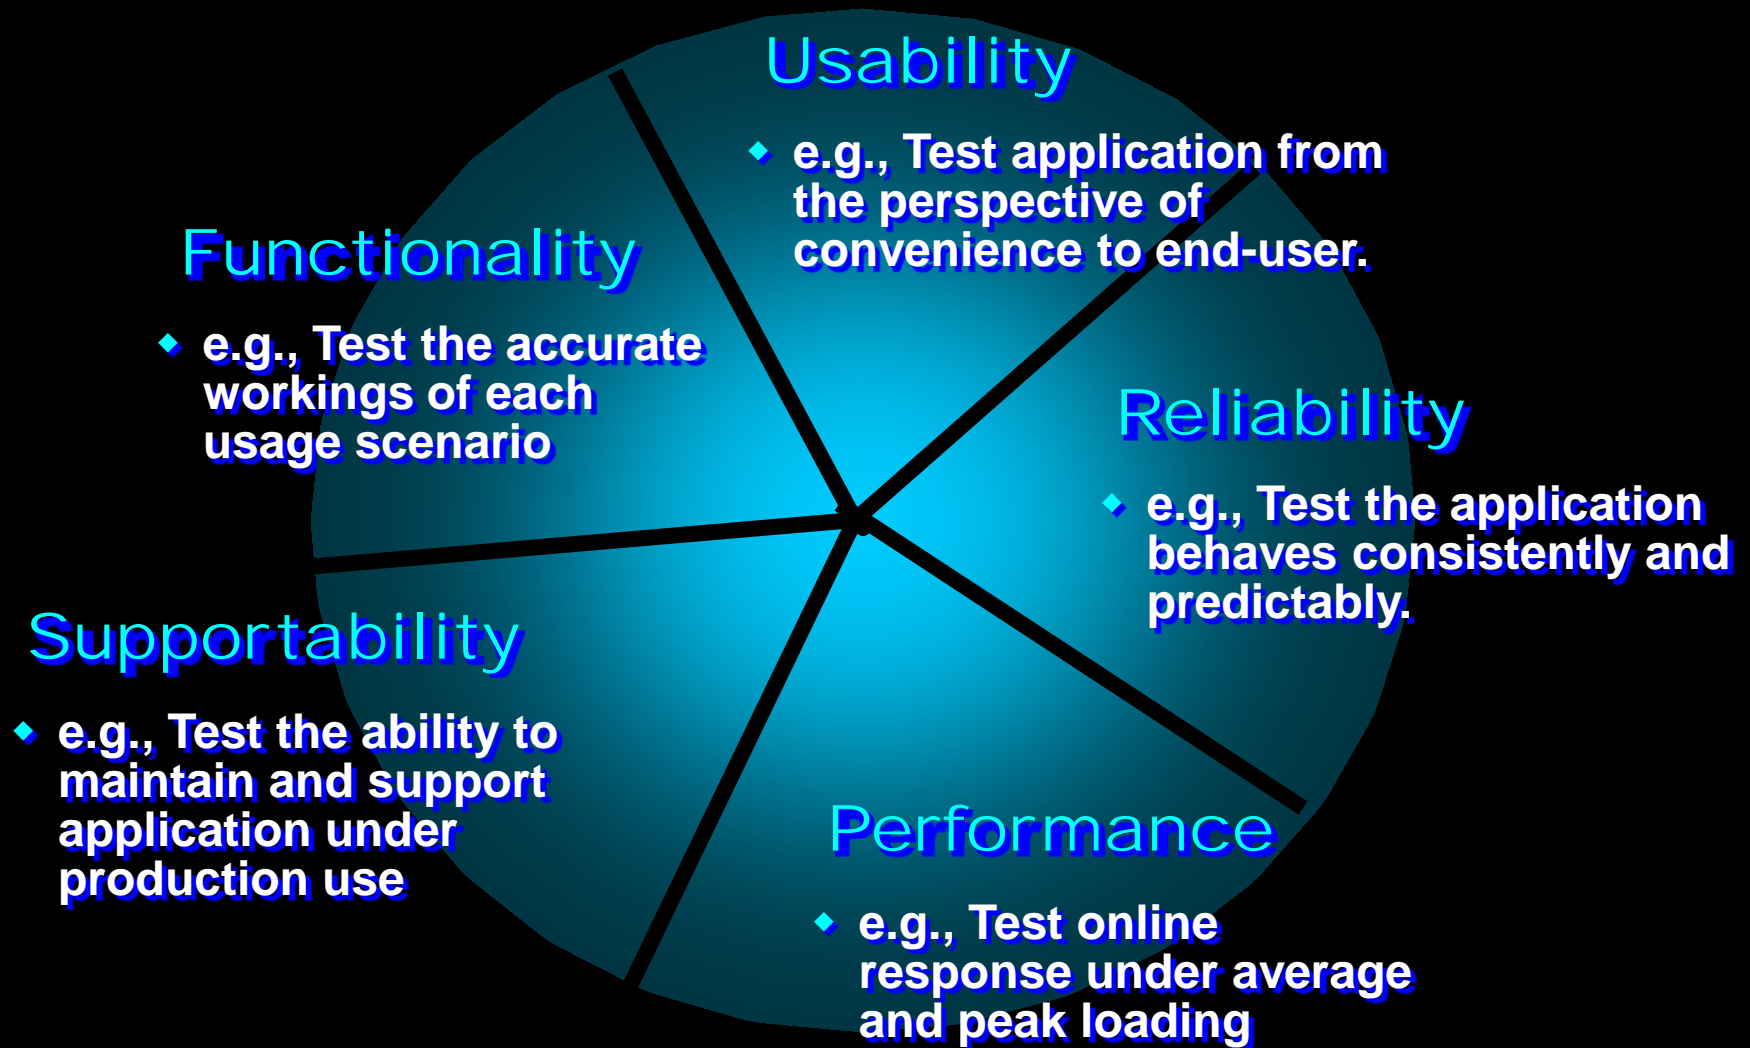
Usability

e.g., Test application from the perspective of convenience to end-user.

Functionality

e.g., Test the accurate workings of each usage scenario

Reliability

e.g., Test the application behaves consistently and predictably.

Supportability

e.g., Test the ability to maintain and support application under production use

Performance

e.g., Test online response under average and peak loading